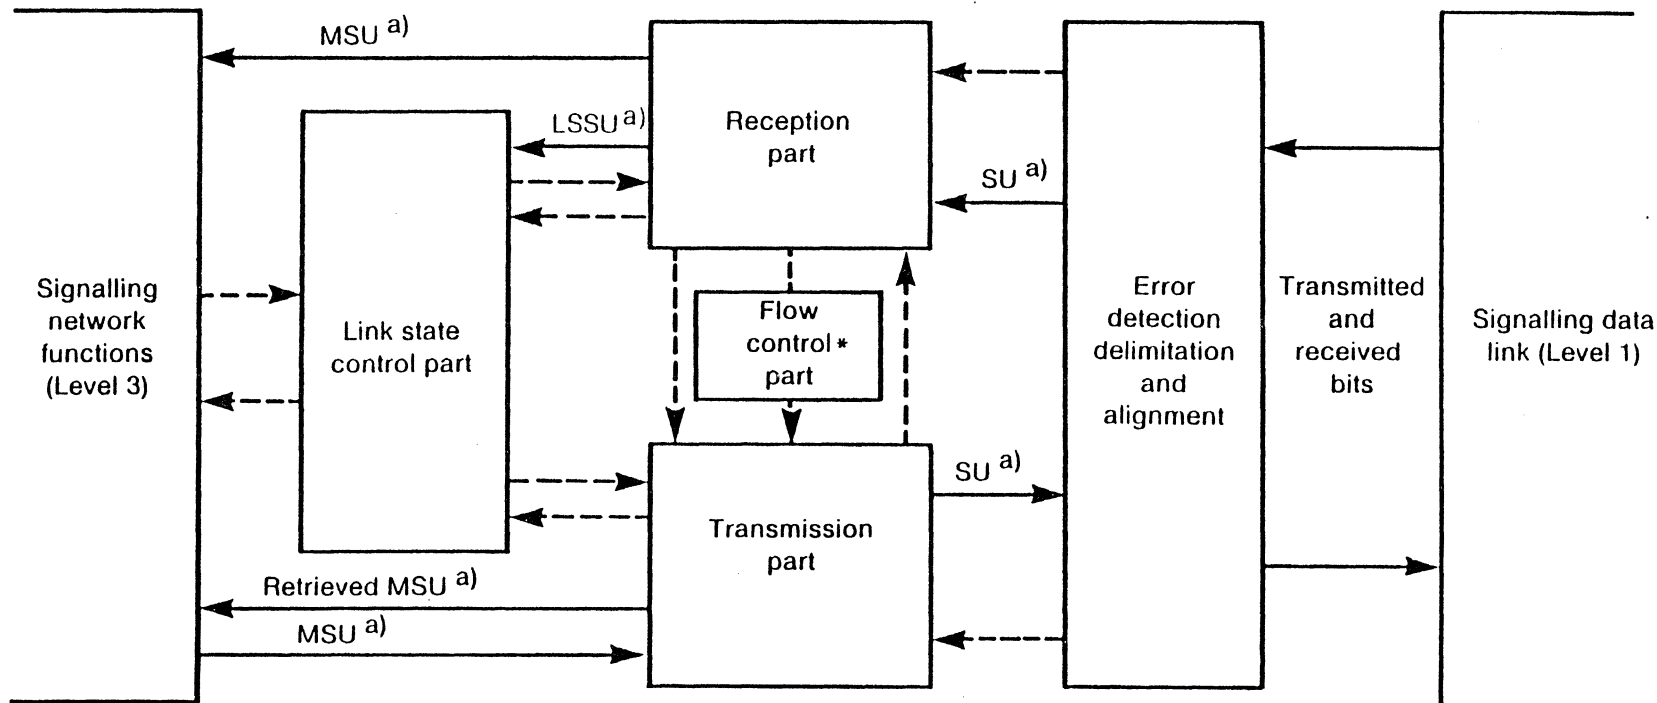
MSU a)

LSSU a)

Reception part

SU a)

Signalling network functions (Level 3)

Link state control part

Flow control * part

Error detection delimitation and alignment

Transmitted and received bits

Signalling data link (Level 1)

SU a)

Transmission part

Retrieved MSU a)

MSU a)